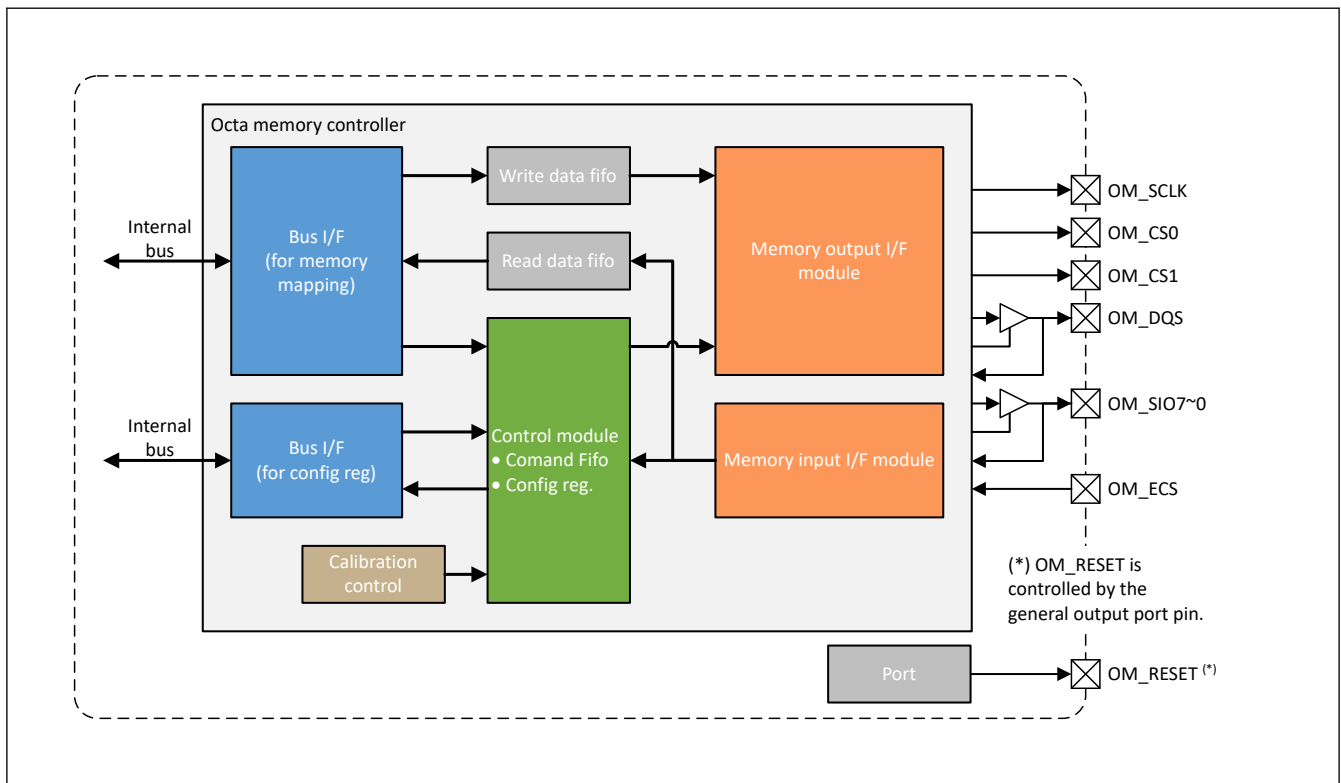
Octa memory controller

Internal bus

Bus I/F (for memory mapping)

Write data fifo

Read data fifo

Memory output I/F module

OM_SCLK

OM_CS0

OM_CS1

OM_DQS

OM_SIO7~0

Internal bus

Bus I/F (for config reg)

Control module
• Comand Fifo
• Config reg.

Memory input I/F module

OM_ECS

Calibration control

(*) OM_RESET is controlled by the general output port pin.

Port

OM_RESET $^{(*)}$